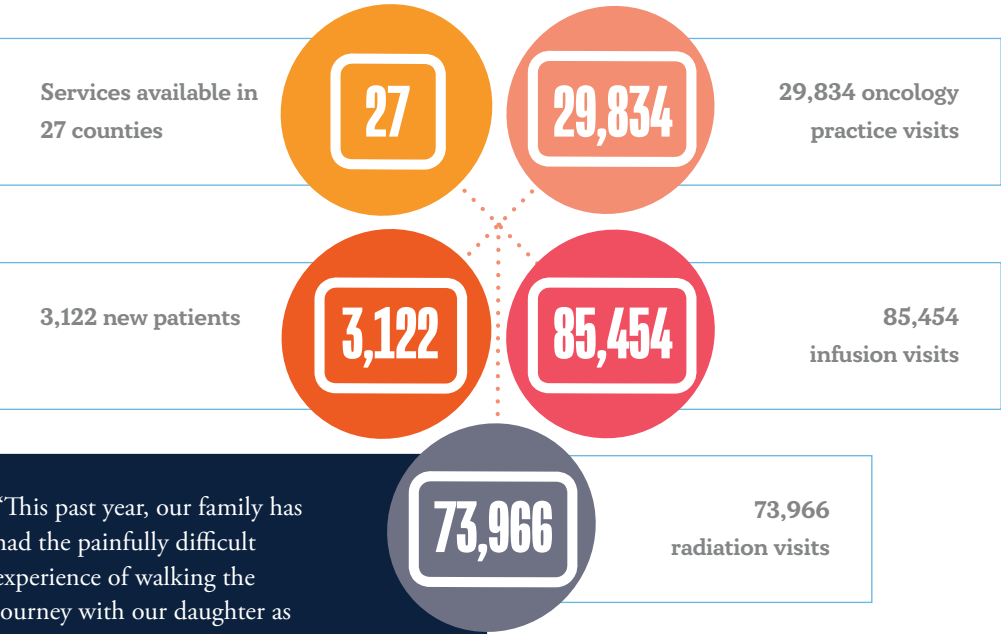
Services available in 27 counties

27

29,834

29,834 oncology practice visits

3,122 new patients

3,122

85,454

85,454 infusion visits

“This past year, our family has had the painfully difficult experience of walking the journey with our daughter as

73,966

73,966 radiation visits